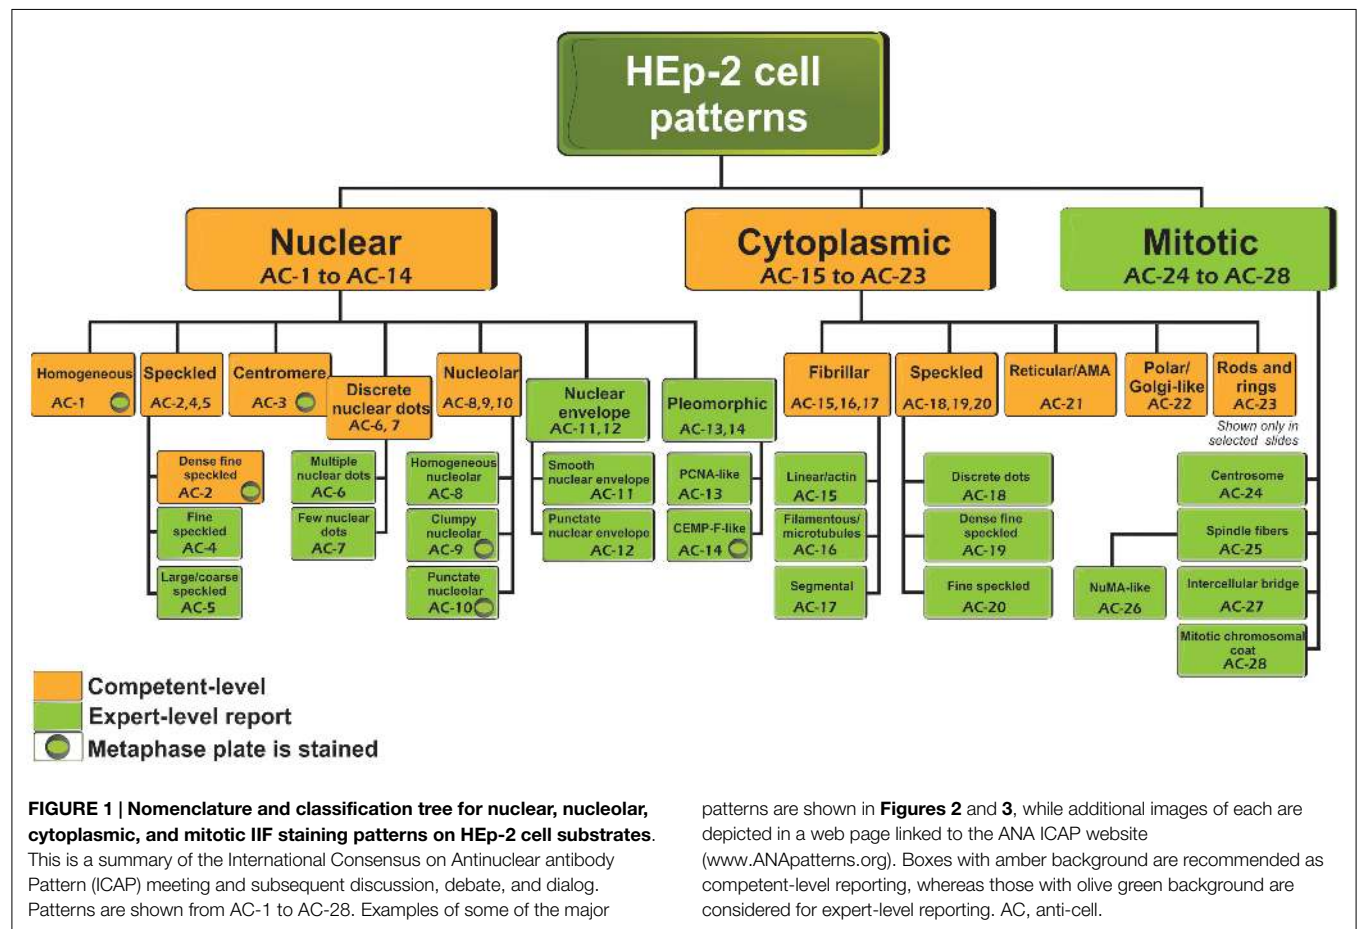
HEp-2 cell patterns

Nuclear
AC-1 to AC-14

Cytoplasmic
AC-15 to AC-23

Mitotic
AC-24 to AC-28

Homogeneous
AC-1

Speckled
AC-2,4,5

Centromere
AC-3

Discrete nuclear dots
AC-6, 7

Nucleolar
AC-8,9,10

Nuclear envelope
AC-11,12

Pleomorphic
AC-13,14

Dense fine speckled
AC-2

Fine speckled
AC-4

Large/coarse speckled
AC-5

Multiple nuclear dots
AC-6

Few nuclear dots
AC-7

Homogeneous nucleolar
AC-8

Clumpy nucleolar
AC-9

Punctate nucleolar
AC-10

Smooth nuclear envelope
AC-11

Punctate nuclear envelope
AC-12

PCNA-like
AC-13

CEMP-F-like
AC-14

Fibrillar
AC-15,16,17

Speckled
AC-18,19,20

Reticular/AMA
AC-21

Polar/ Golgi-like
AC-22

Rods and rings
AC-23

Shown only in selected slides

Linear/actin
AC-15

Filamentous/ microtubules
AC-16

Segmental
AC-17

Discrete dots
AC-18

Dense fine speckled
AC-19

Fine speckled
AC-20

Centrosome
AC-24

Spindle fibers
AC-25

NuMA-like
AC-26

Intercellular bridge
AC-27

Mitotic chromosomal coat
AC-28

Competent-level
Expert-level report
Metaphase plate is stained

**FIGURE 1 | Nomenclature and classification tree for nuclear, nucleolar, cytoplasmic, and mitotic IIF staining patterns on HEp-2 cell substrates**. This is a summary of the International Consensus on Antinuclear antibody Pattern (ICAP) meeting and subsequent discussion, debate, and dialog. Patterns are shown from AC-1 to AC-28. Examples of some of the major patterns are shown in **Figures 2** and **3**, while additional images of each are depicted in a web page linked to the ANA ICAP website (www.ANApatterns.org). Boxes with amber background are recommended as competent-level reporting, whereas those with olive green background are considered for expert-level reporting. AC, anti-cell.